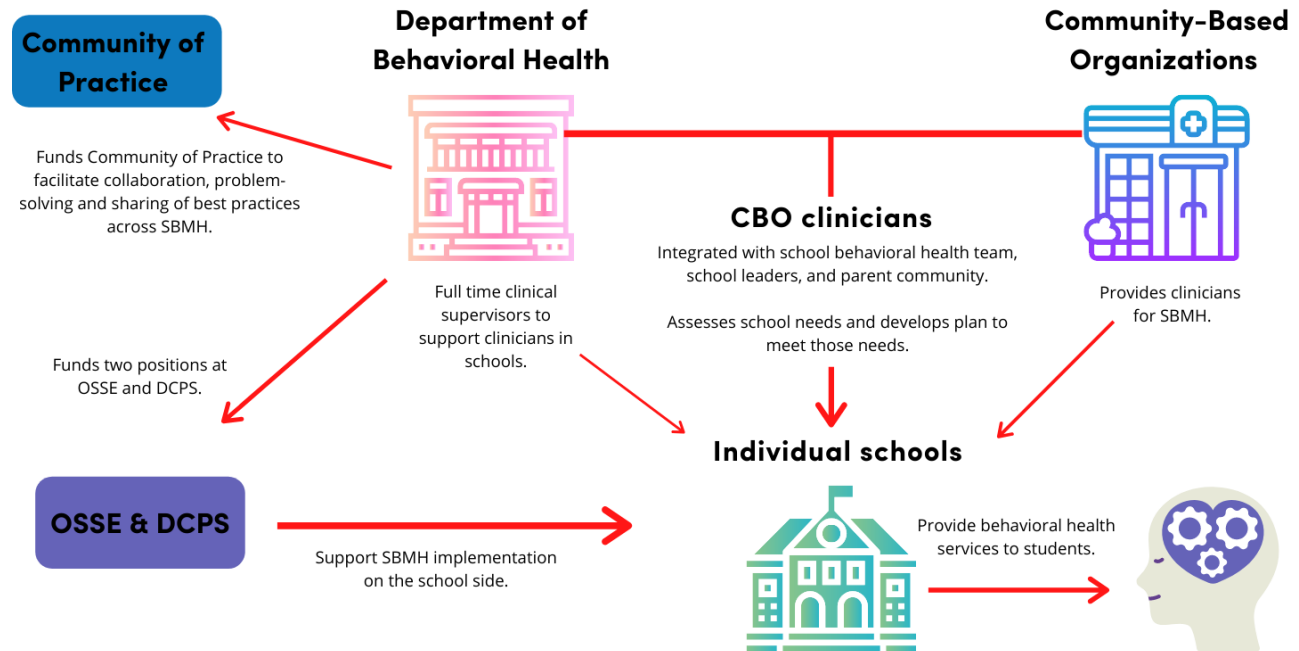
Community of Practice

Department of Behavioral Health

Community-Based Organizations

Funds Community of Practice to facilitate collaboration, problem-solving and sharing of best practices across SBMH.

CBO clinicians

Integrated with school behavioral health team, school leaders, and parent community.

Assesses school needs and develops plan to meet those needs.

Full time clinical supervisors to support clinicians in schools.

Provides clinicians for SBMH.

Funds two positions at OSSE and DCPS.

Individual schools

OSSE & DCPS

Support SBMH implementation on the school side.

Provide behavioral health services to students.